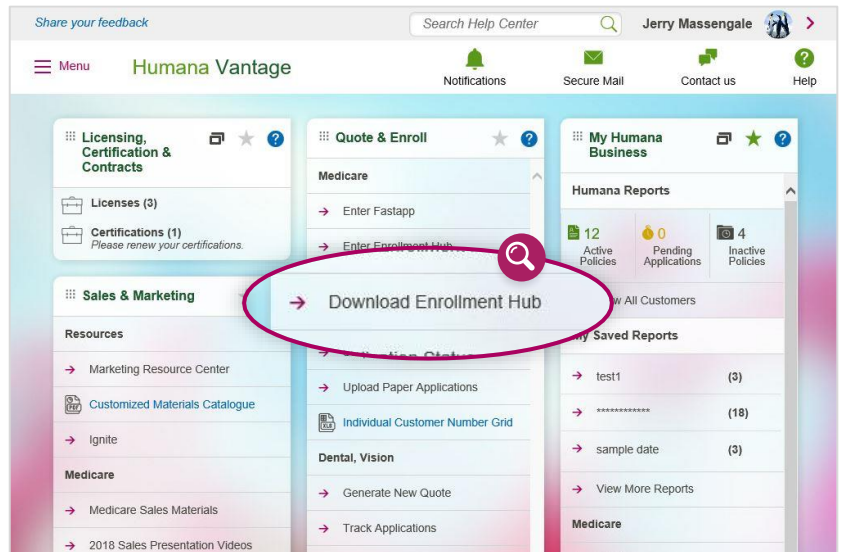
Share your feedback

Search Help Center

Jerry Massengale

Menu Humana Vantage

Notifications

Secure Mail

Contact us

Help

Licensing, Certification & Contracts

Licenses (3)

Certifications (1)
Please renew your certifications.

Sales & Marketing

Resources

Marketing Resource Center

Customized Materials Catalogue

Ignite

Medicare

Medicare Sales Materials

2018 Sales Presentation Videos

Quote & Enroll

Medicare

Enter Fastapp

Enter Enrollment Hub

Download Enrollment Hub

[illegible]

Upload Paper Applications

Individual Customer Number Grid

Dental, Vision

Generate New Quote

Track Applications

My Humana Business

Humana Reports

12
Active Policies

0
Pending Applications

4
Inactive Policies

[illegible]w All Customers

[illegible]y Saved Reports

test1 (3)

*********** (18)

sample date (3)

View More Reports

Medicare